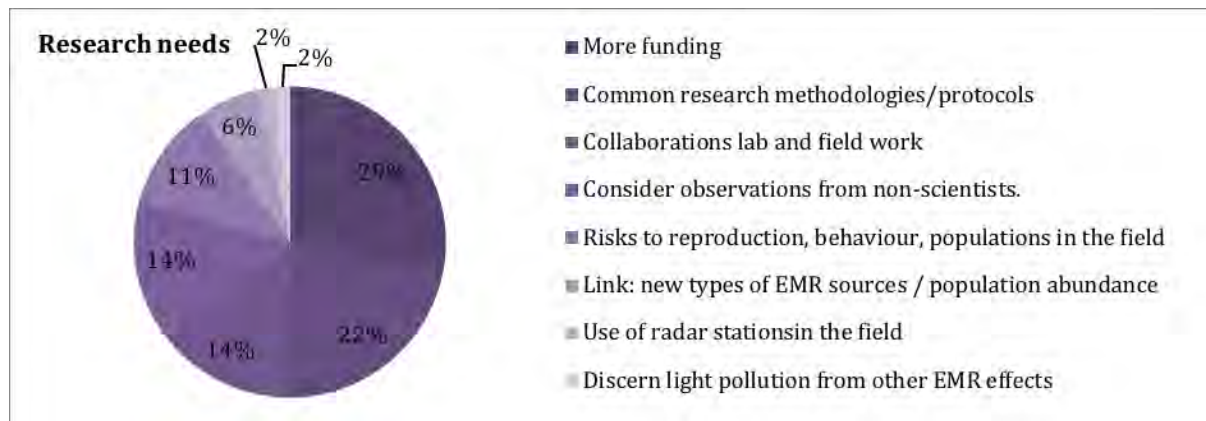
Research needs

2%

2%

6%

29%

11%

14%

14%

22%

More funding

Common research methodologies/protocols

Collaborations lab and field work

Consider observations from non-scientists.

Risks to reproduction, behaviour, populations in the field

Link: new types of EMR sources / population abundance

Use of radar stationsin the field

Discern light pollution from other EMR effects